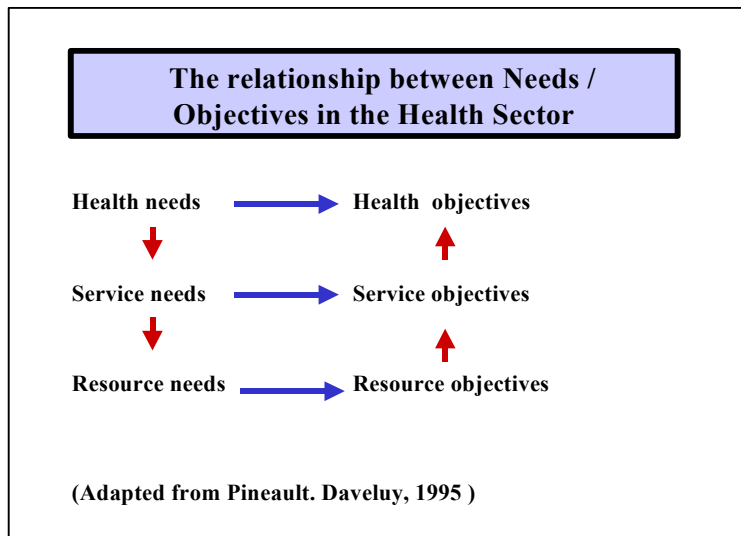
The relationship between Needs / Objectives in the Health Sector

Health needs → Health objectives

Service needs → Service objectives

Resource needs → Resource objectives

(Adapted from Pineault. Daveluy, 1995 )